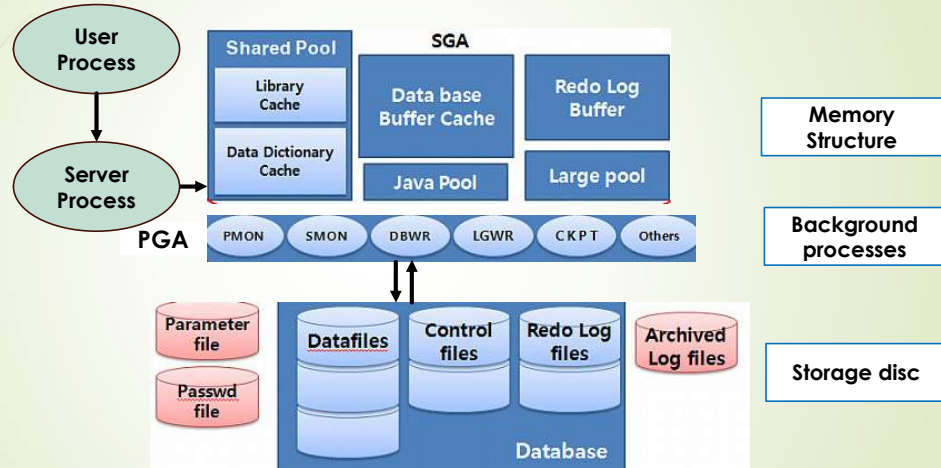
User Process

Server Process

Shared Pool

SGA

Library Cache

Data Dictionary Cache

Data base Buffer Cache

Redo Log Buffer

Java Pool

Large pool

Memory Structure

PGA

PMON

SMON

DBWR

LGWR

CKPT

Others

Background processes

Parameter file

Passwd file

Datafiles

Control files

Redo Log files

Archived Log files

Storage disc

Database